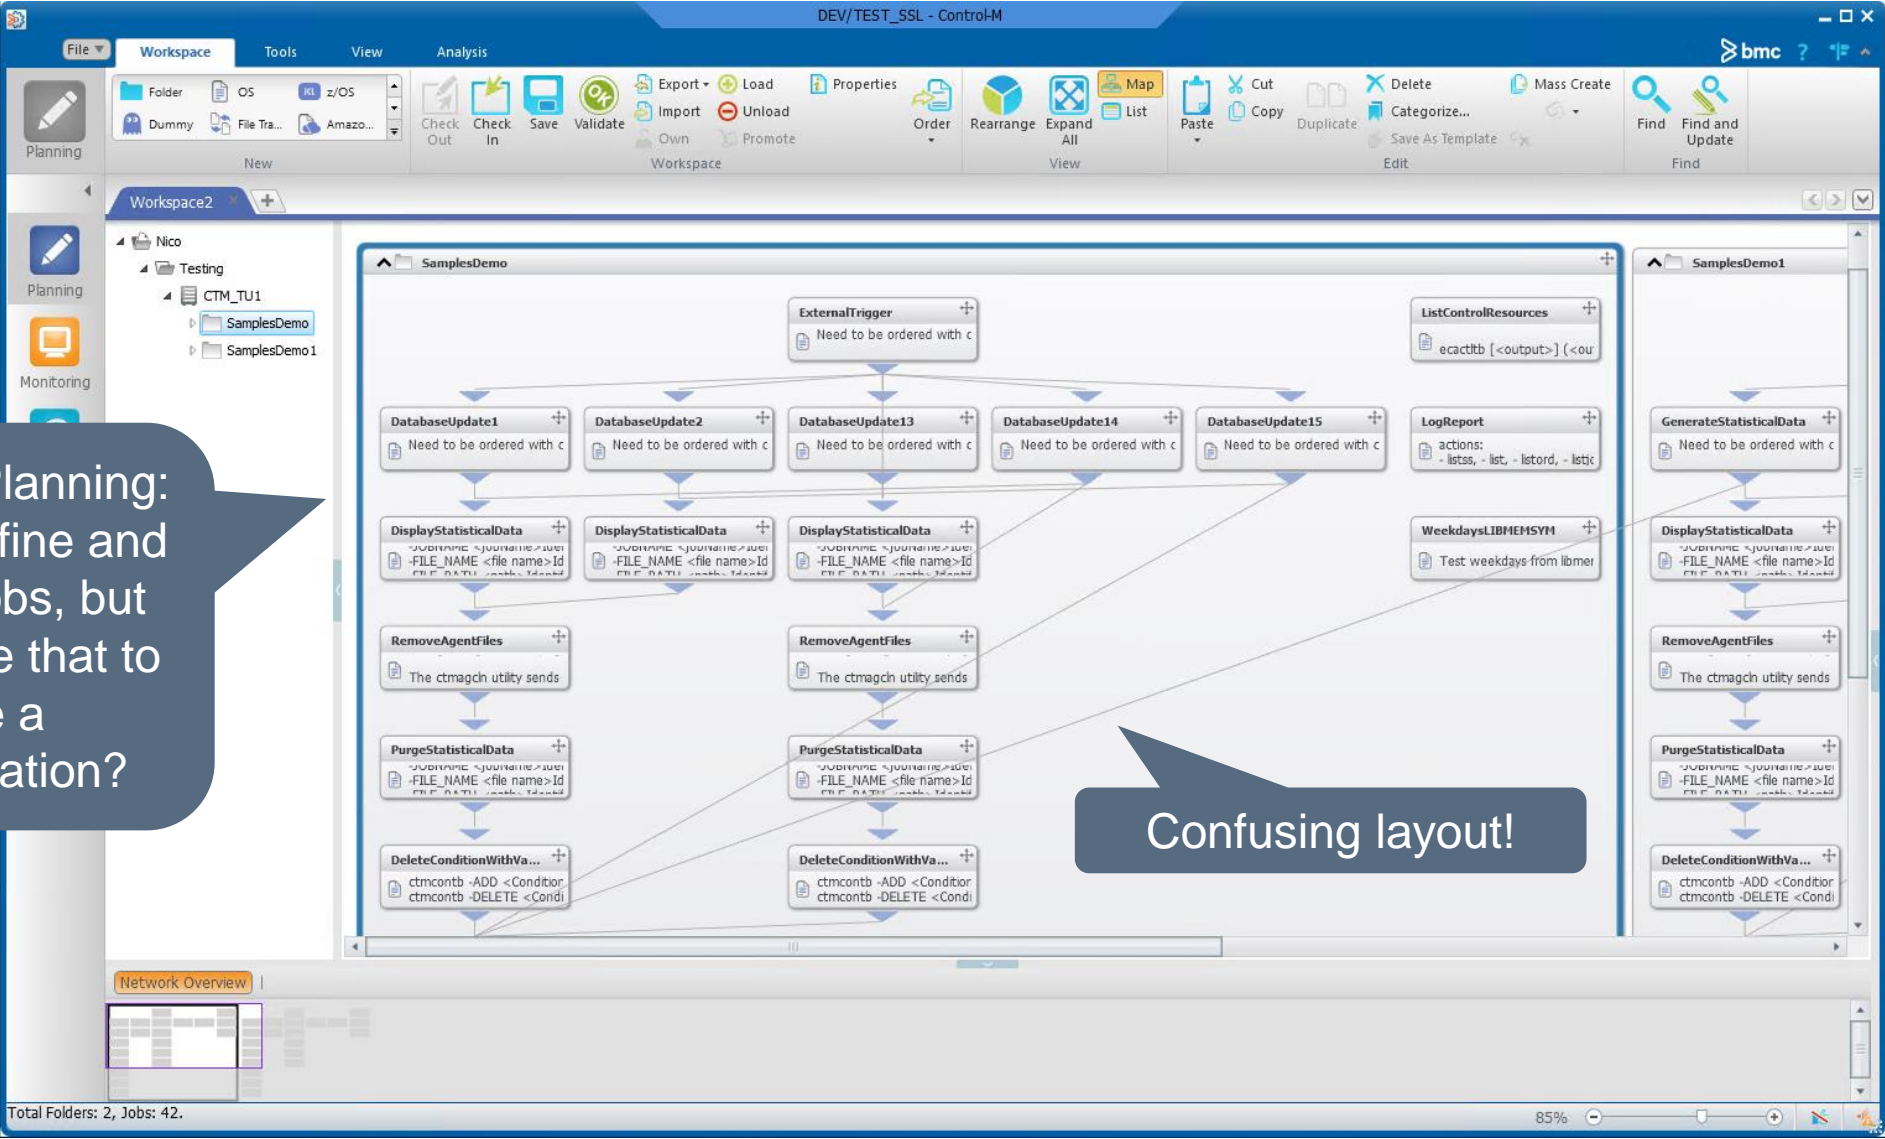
DEV/TEST_SSL - Control-M

File Workspace Tools View Analysis

bmc

Planning

Folder OS z/OS
Dummy File Tra... Amazo...
New

Check Out Check In Save Validate Export Import Own Load Unload Promote Properties Order
Workspace

Rearrange Expand All Map List
View

Paste Cut Copy Duplicate Delete Categorize... Save As Template Mass Create
Edit

Find Find and Update
Find

Workspace2

Planning
Monitoring

Nico
Testing
CTM_TU1
SamplesDemo
SamplesDemo1

SamplesDemo

ExternalTrigger
Need to be ordered with c

ListControlResources
ecactltb [<output>] (<ou

DatabaseUpdate1
Need to be ordered with c

DatabaseUpdate2
Need to be ordered with c

DatabaseUpdate13
Need to be ordered with c

DatabaseUpdate14
Need to be ordered with c

DatabaseUpdate15
Need to be ordered with c

LogReport
actions:
- listss, - list, - listord, - listjc

DisplayStatisticalData
-FILE_NAME <file name>Id

DisplayStatisticalData
-FILE_NAME <file name>Id

DisplayStatisticalData
-FILE_NAME <file name>Id

WeekdaysLIBMEMSYM
Test weekdays from libmer

RemoveAgentFiles
The ctmagcln utility sends

RemoveAgentFiles
The ctmagcln utility sends

PurgeStatisticalData
-FILE_NAME <file name>Id

PurgeStatisticalData
-FILE_NAME <file name>Id

DeleteConditionWithVa...
ctmcontb -ADD <Condition
ctmcontb -DELETE <Condi

DeleteConditionWithVa...
ctmcontb -ADD <Condition
ctmcontb -DELETE <Condi

SamplesDemo1

GenerateStatisticalData
Need to be ordered with c

DisplayStatisticalData
-FILE_NAME <file name>Id

RemoveAgentFiles
The ctmagcln utility sends

PurgeStatisticalData
-FILE_NAME <file name>Id

DeleteConditionWithVa...
ctmcontb -ADD <Condition
ctmcontb -DELETE <Condi

lanning:
fine and
bs, but
e that to
e a
ation?

Confusing layout!

Network Overview

Total Folders: 2, Jobs: 42.

85%